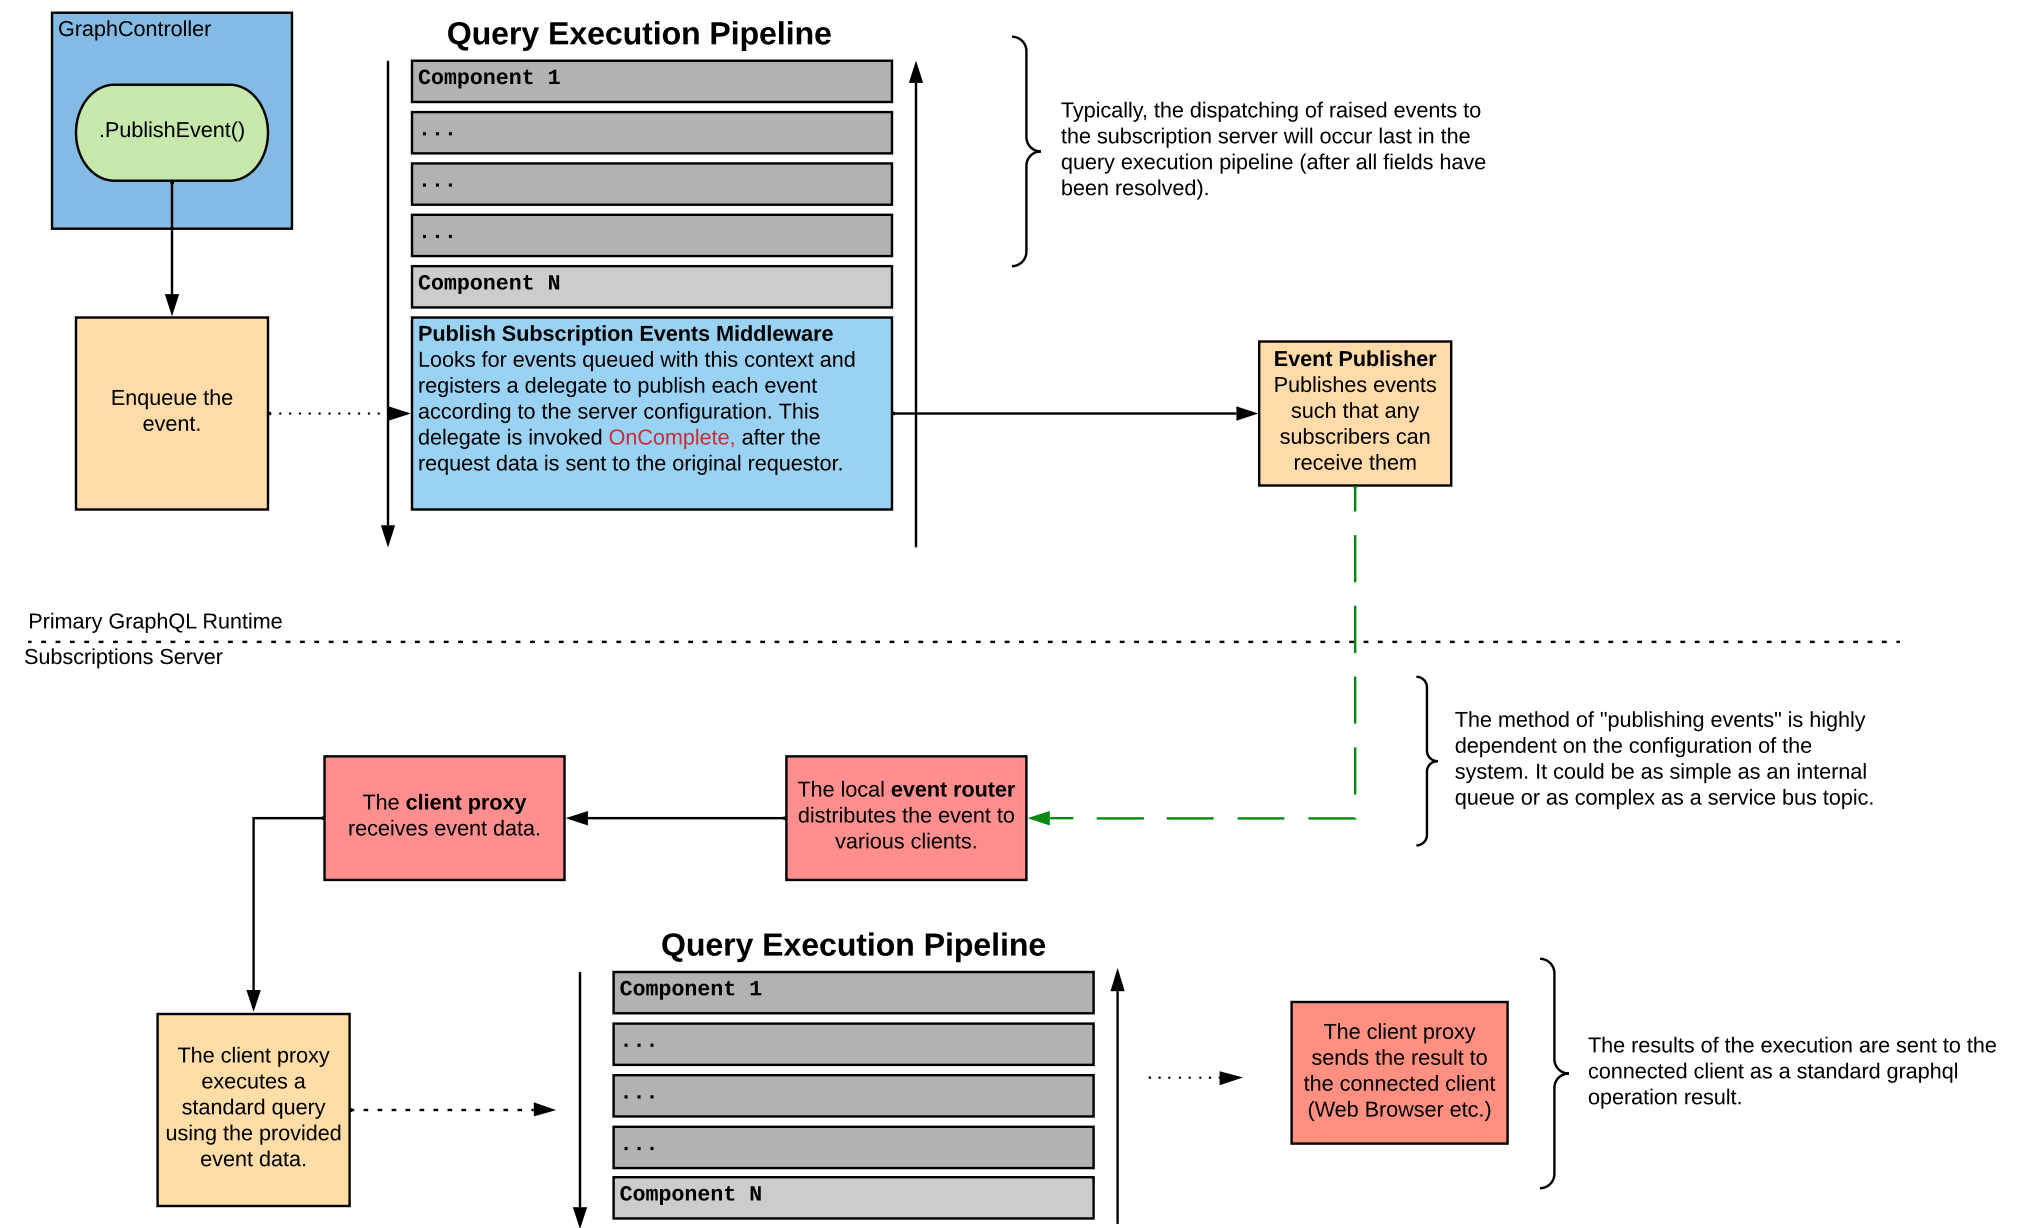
GraphController

.PublishEvent()

Enqueue the event.

Query Execution Pipeline

Component 1

...

...

...

Component N

**Publish Subscription Events Middleware**
Looks for events queued with this context and registers a delegate to publish each event according to the server configuration. This delegate is invoked OnComplete, after the request data is sent to the original requestor.

Typically, the dispatching of raised events to the subscription server will occur last in the query execution pipeline (after all fields have been resolved).

**Event Publisher**
Publishes events such that any subscribers can receive them

Primary GraphQL Runtime

Subscriptions Server

The method of "publishing events" is highly dependent on the configuration of the system. It could be as simple as an internal queue or as complex as a service bus topic.

The **client proxy** receives event data.

The local **event router** distributes the event to various clients.

The client proxy executes a standard query using the provided event data.

Query Execution Pipeline

Component 1

...

...

...

Component N

The client proxy sends the result to the connected client (Web Browser etc.)

The results of the execution are sent to the connected client as a standard graphql operation result.